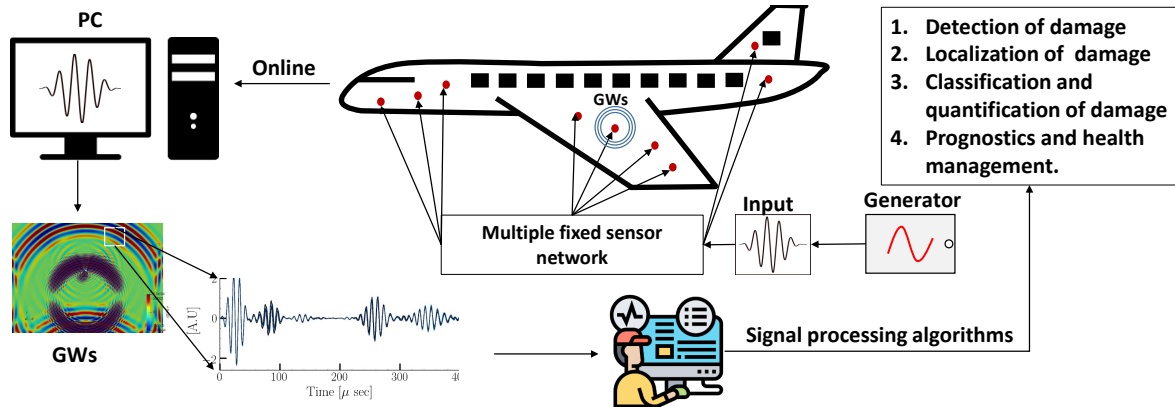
PC

Online

GWs

1. Detection of damage
2. Localization of damage
3. Classification and quantification of damage
4. Prognostics and health management.

Input

Generator

Multiple fixed sensor network

GWs

[A.U]

2

0

-2

0

100

200

300

40

Time [$\mu$ sec]

Signal processing algorithms